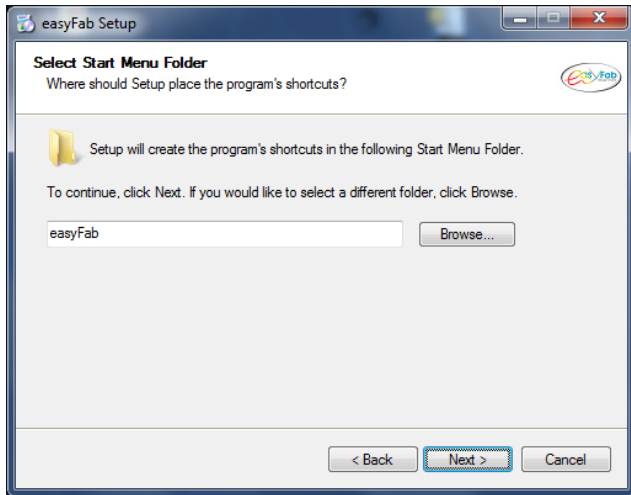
easyFab Setup

Select Start Menu Folder
Where should Setup place the program's shortcuts?

easyFab

Setup will create the program's shortcuts in the following Start Menu Folder.

To continue, click Next. If you would like to select a different folder, click Browse.

easyFab

Browse...

< Back

Next >

Cancel